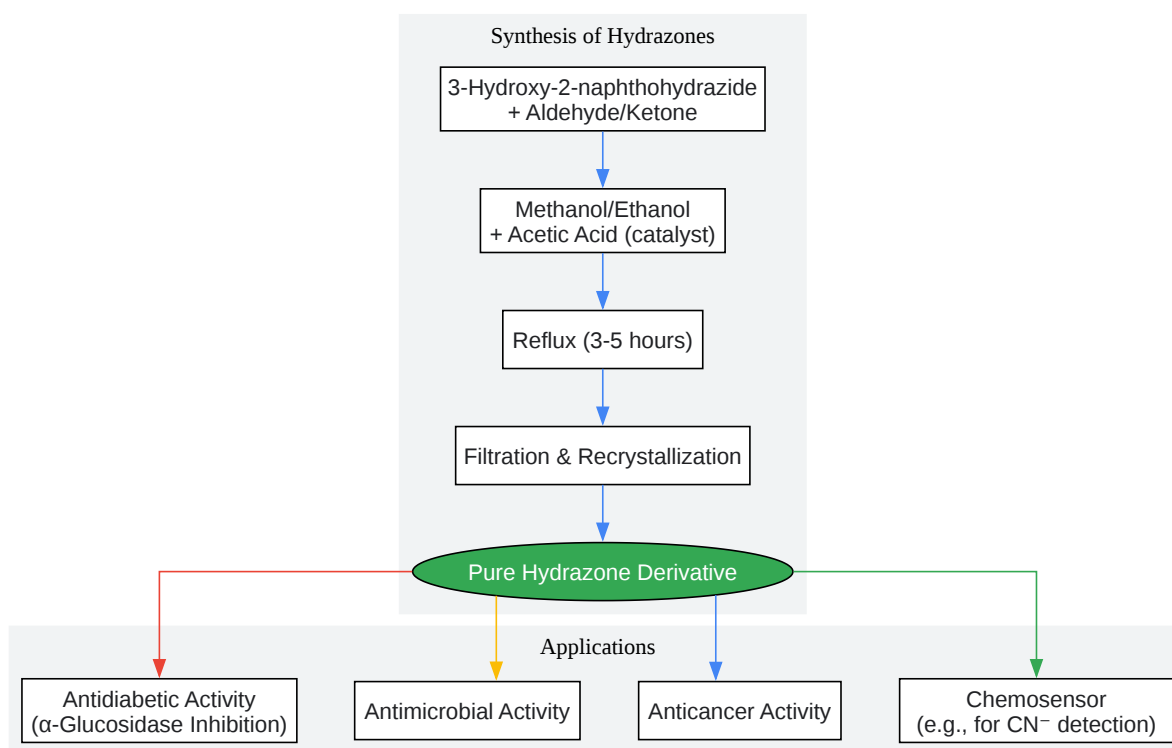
Synthesis of Hydrazones

3-Hydroxy-2-naphthohydrazide + Aldehyde/Ketone

Methanol/Ethanol + Acetic Acid (catalyst)

Reflux (3-5 hours)

Filtration & Recrystallization

Pure Hydrazone Derivative

Applications

Antidiabetic Activity (α-Glucosidase Inhibition)

Antimicrobial Activity

Anticancer Activity

Chemosensor (e.g., for $CN^-$ detection)